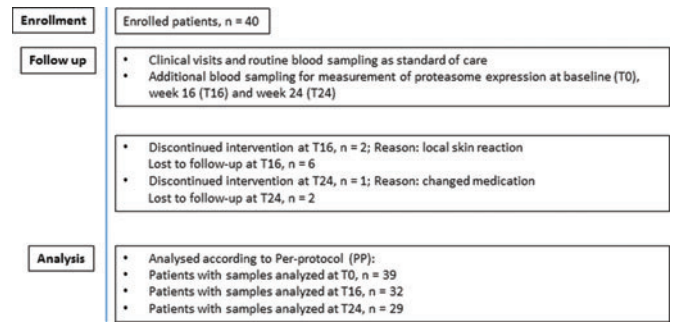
Enrollment

Enrolled patients, n = 40

Follow up

• Clinical visits and routine blood sampling as standard of care
• Additional blood sampling for measurement of proteasome expression at baseline (T0), week 16 (T16) and week 24 (T24)

• Discontinued intervention at T16, n = 2; Reason: local skin reaction
Lost to follow-up at T16, n = 6
• Discontinued intervention at T24, n = 1; Reason: changed medication
Lost to follow-up at T24, n = 2

Analysis

• Analysed according to Per-protocol (PP):
• Patients with samples analyzed at T0, n = 39
• Patients with samples analyzed at T16, n = 32
• Patients with samples analyzed at T24, n = 29